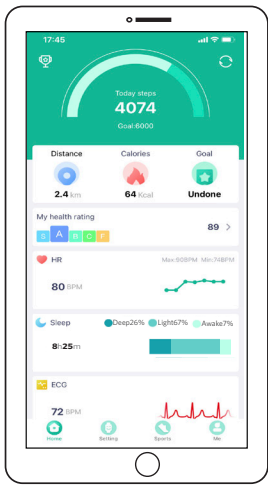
17:45

Today steps
4074
Goal:6000

Distance
2.4 km

Calories
64 Kcal

Goal
Undone

My health rating
S A B C F
89 >

HR
Max:90BPM Min:74BPM
80 BPM

Sleep
Deep26% Light67% Awake7%
8h25m

ECG
72 BPM

Home
Setting
Sports
Me